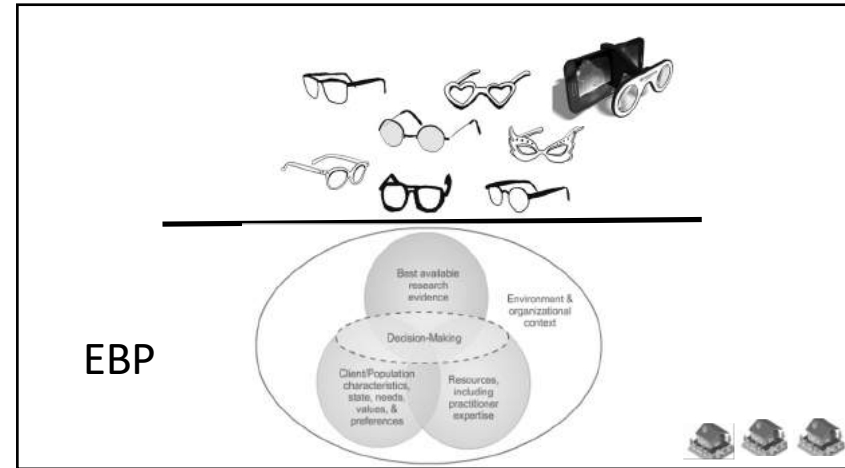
EBP

Best available research evidence

Environment & organizational context

Decision-Making

Client/Population characteristics, state, needs, values, & preferences

Resources, including practitioner expertise